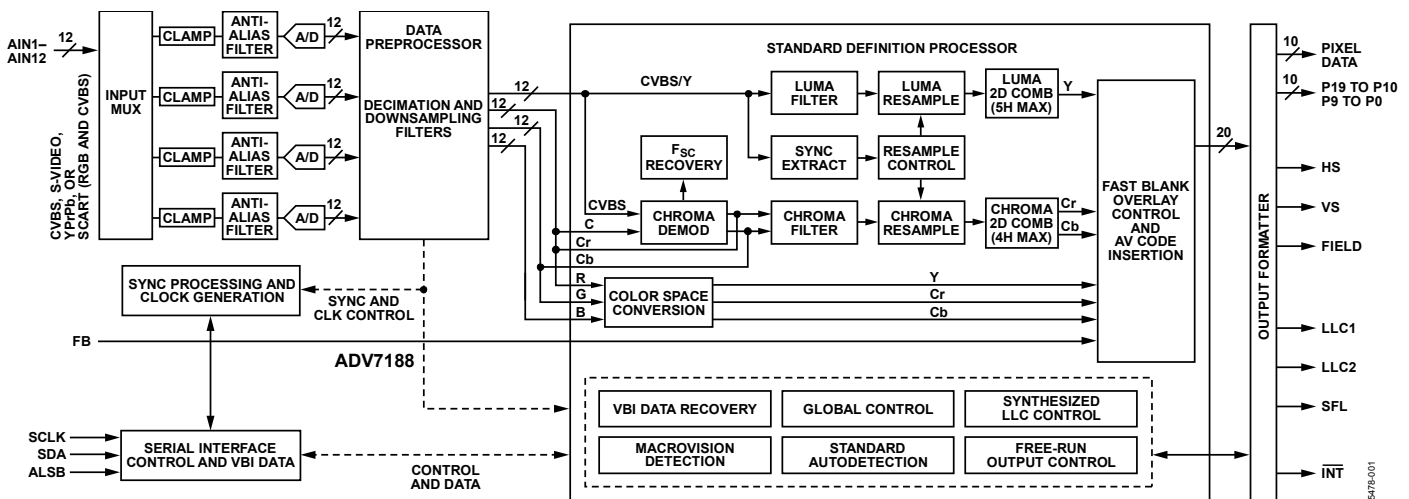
AIN1–AIN12
12
CVBS, S-VIDEO, YPrPb, OR SCART (RGB AND CVBS)
INPUT MUX
CLAMP
ANTI-ALIAS FILTER
A/D
12
CLAMP
ANTI-ALIAS FILTER
A/D
12
CLAMP
ANTI-ALIAS FILTER
A/D
12
CLAMP
ANTI-ALIAS FILTER
A/D
12
DATA PREPROCESSOR
DECIMATION AND DOWNSAMPLING FILTERS
12
12
12
12
STANDARD DEFINITION PROCESSOR
CVBS/Y
LUMA FILTER
LUMA RESAMPLE
LUMA 2D COMB (5H MAX)
Y
$F_{SC}$ RECOVERY
SYNC EXTRACT
RESAMPLE CONTROL
CVBS
C
Cr
Cb
CHROMA DEMOD
CHROMA FILTER
CHROMA RESAMPLE
CHROMA 2D COMB (4H MAX)
Cr
Cb
FAST BLANK OVERLAY CONTROL AND AV CODE INSERTION
20
R
G
B
COLOR SPACE CONVERSION
Y
Cr
Cb
SYNC PROCESSING AND CLOCK GENERATION
SYNC AND CLK CONTROL
FB
ADV7188
OUTPUT FORMATTER
10
PIXEL DATA
10
P19 TO P10
P9 TO P0
HS
VS
FIELD
LLC1
LLC2
SFL
$\overline{INT}$
VBI DATA RECOVERY
GLOBAL CONTROL
SYNTHESIZED LLC CONTROL
MACROVISION DETECTION
STANDARD AUTODETECTION
FREE-RUN OUTPUT CONTROL
SCLK
SDA
ALSB
SERIAL INTERFACE CONTROL AND VBI DATA
CONTROL AND DATA
05478-001